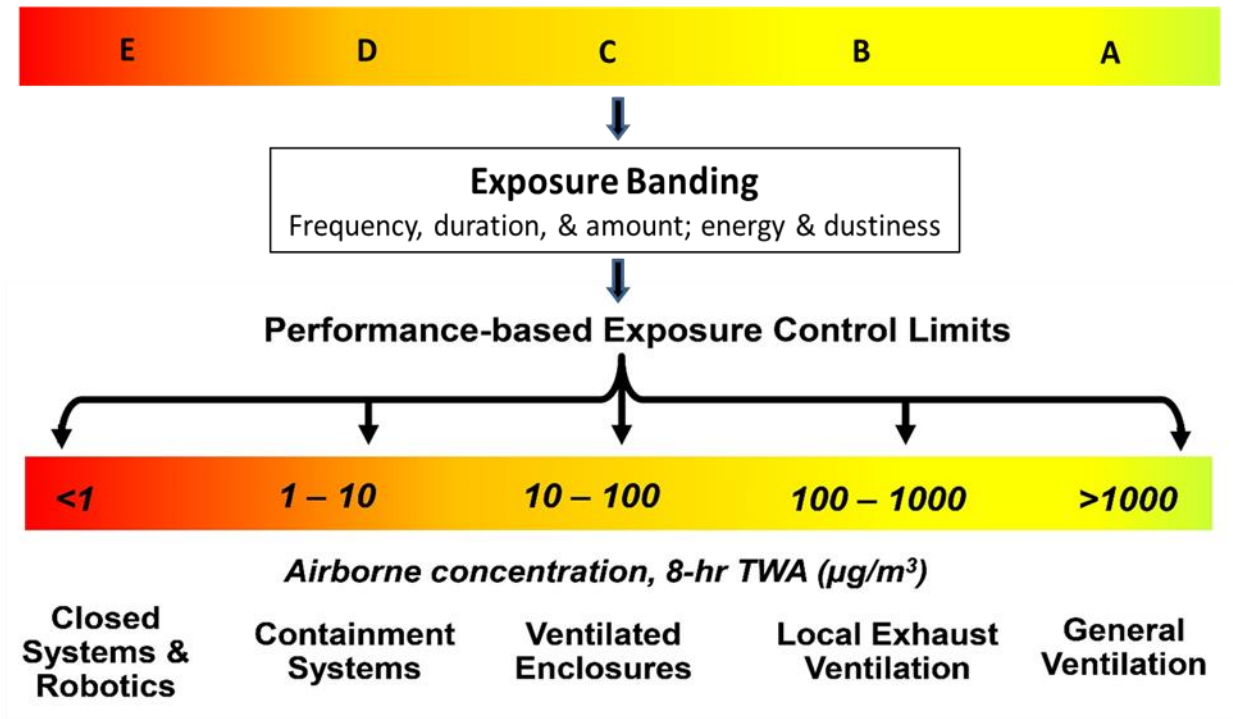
E D C B A

Exposure Banding
Frequency, duration, & amount; energy & dustiness

Performance-based Exposure Control Limits

<1 1 – 10 10 – 100 100 – 1000 >1000

Airborne concentration, 8-hr TWA ($\mu g/m^3$)

Closed Systems & Robotics

Containment Systems

Ventilated Enclosures

Local Exhaust Ventilation

General Ventilation